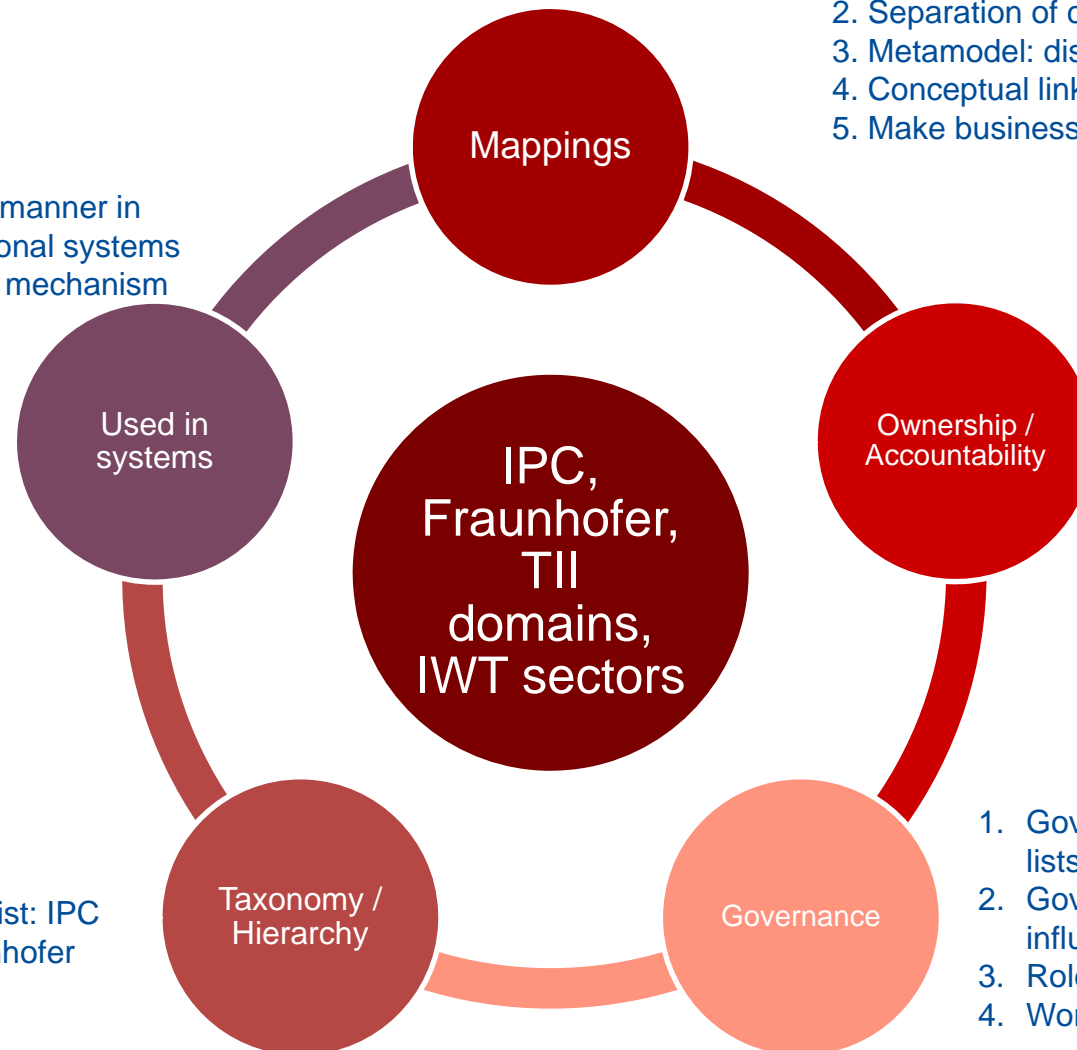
2. Separation of c
3. Metamodel: dis
4. Conceptual link
5. Make business

manner in
onal systems
mechanism

Mappings

Ownership / Accountability

Used in systems

IPC, Fraunhofer, TII domains, IWT sectors

1. Gov
lists
2. Gov
influ
3. Rol
4. Wor

ist: IPC
hofer

Taxonomy / Hierarchy

Governance